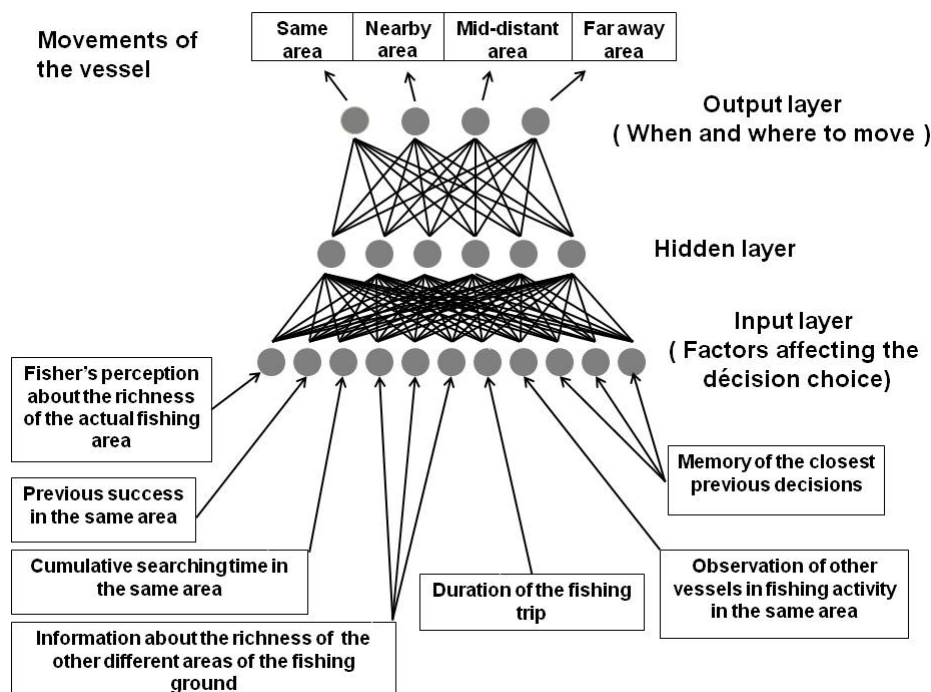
Movements of the vessel

| Same area | Nearby area | Mid-distant area | Far away area |
|---|---|---|---|

Output layer
( When and where to move )

Hidden layer

Input layer
( Factors affecting the décision choice)

Fisher's perception about the richness of the actual fishing area

Previous success in the same area

Cumulative searching time in the same area

Information about the richness of the other different areas of the fishing ground

Duration of the fishing trip

Observation of other vessels in fishing activity in the same area

Memory of the closest previous decisions